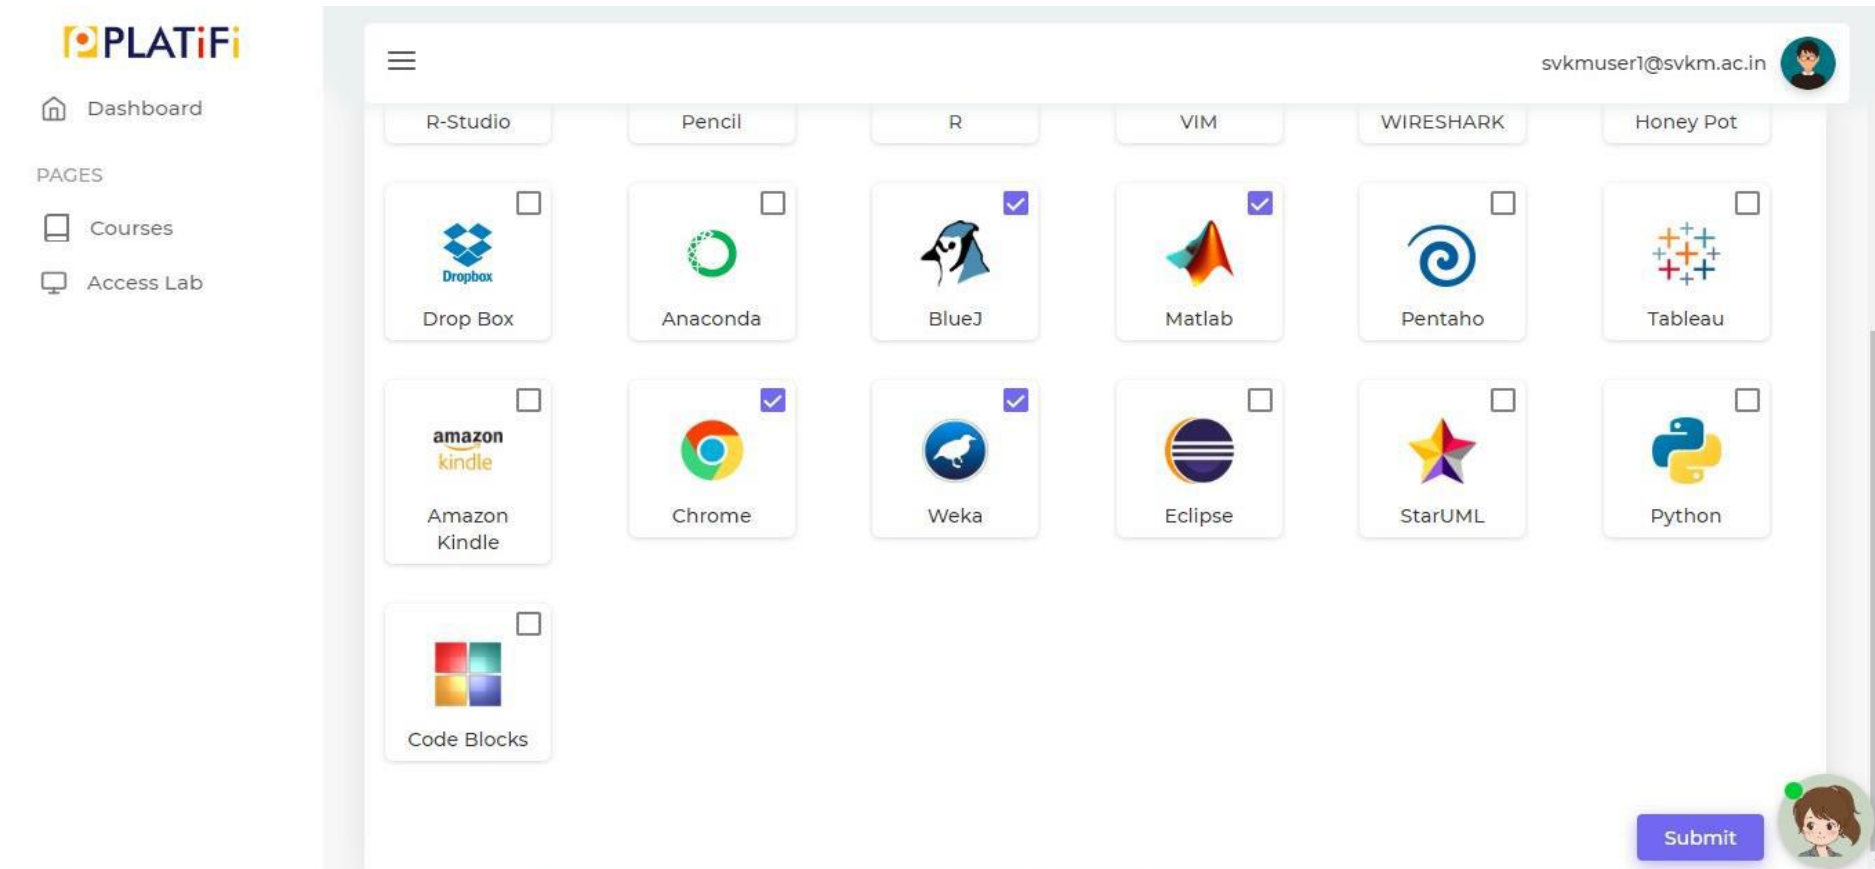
PLATiFi

Dashboard

PAGES

Courses

Access Lab

svkmuser1@svkm.ac.in

R-Studio

Pencil

R

VIM

WIRESHARK

Honey Pot

Dropbox

Drop Box

Anaconda

BlueJ

Matlab

Pentaho

Tableau

amazon kindle

Amazon Kindle

Chrome

Weka

Eclipse

StarUML

Python

Code Blocks

Submit